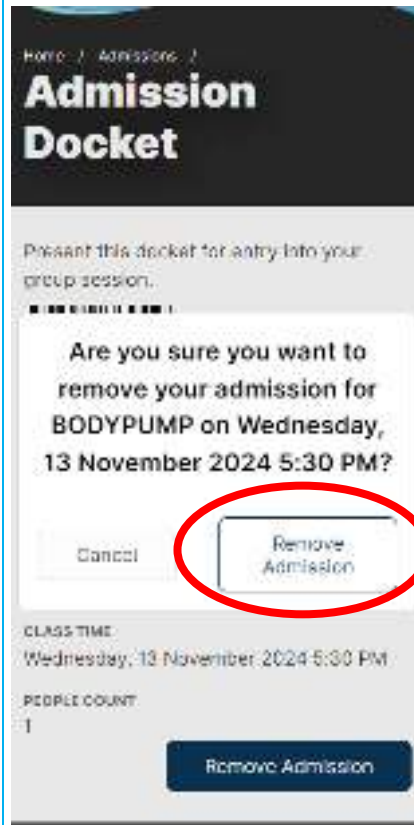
Home / Admissions /

Admission Docket

Present this docket for entry into your group session.

Are you sure you want to remove your admission for BODYPUMP on Wednesday, 13 November 2024 5:30 PM?

Cancel

Remove Admission

CLASS TIME

Wednesday, 13 November 2024 5:30 PM

PEOPLE COUNT

1

Remove Admission